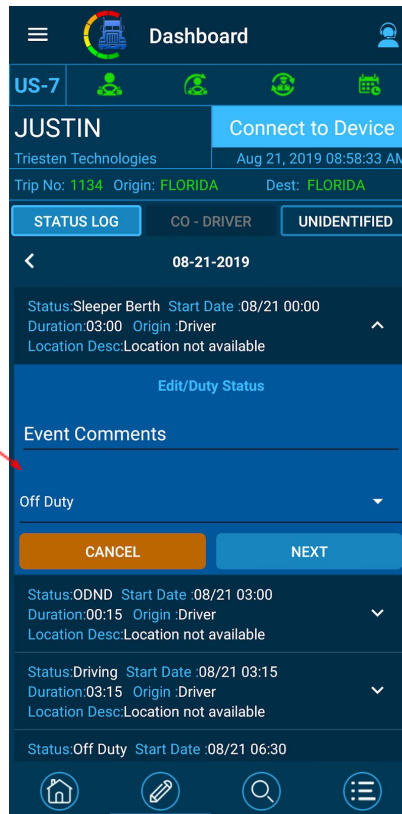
Dashboard

US-7

JUSTIN

Triesten Technologies

Connect to Device

Aug 21, 2019 08:58:33 AM

Trip No: 1134 Origin: FLORIDA Dest: FLORIDA

STATUS LOG

CO - DRIVER

UNIDENTIFIED

08-21-2019

Status:Sleeper Berth Start Date :08/21 00:00
Duration:03:00 Origin :Driver
Location Desc:Location not available

Edit/Duty Status

Event Comments

Off Duty

CANCEL

NEXT

Status:ODND Start Date :08/21 03:00
Duration:00:15 Origin :Driver
Location Desc:Location not available

Status:Driving Start Date :08/21 03:15
Duration:03:15 Origin :Driver
Location Desc:Location not available

Status:Off Duty Start Date :08/21 06:30